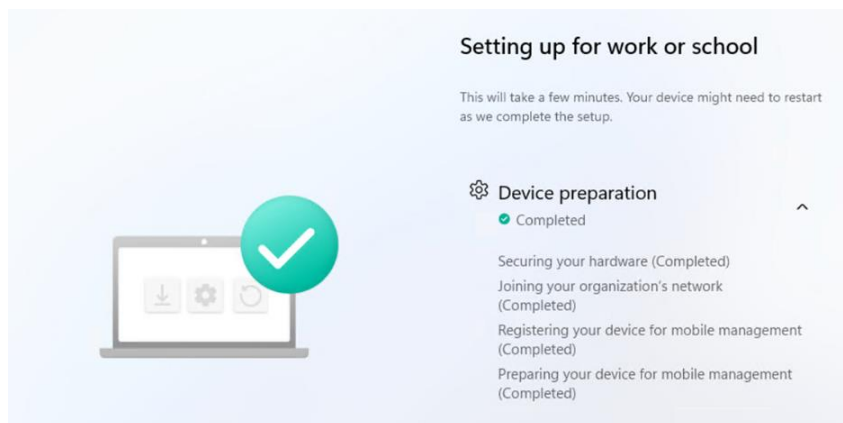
Setting up for work or school

This will take a few minutes. Your device might need to restart as we complete the setup.

Device preparation
Completed

Securing your hardware (Completed)
Joining your organization's network (Completed)
Registering your device for mobile management (Completed)
Preparing your device for mobile management (Completed)